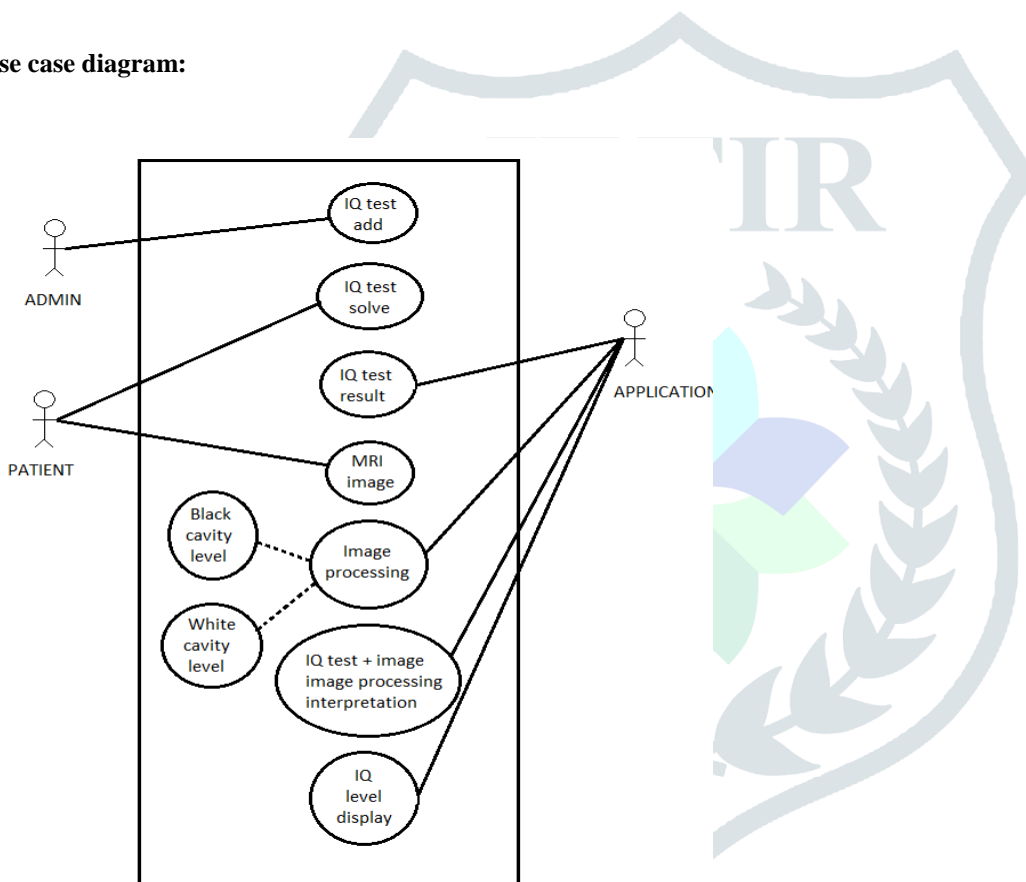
se case diagram:

IQ test add

ADMIN

IQ test solve

IQ test result

APPLICATION

PATIENT

MRI image

Black cavity level

Image processing

White cavity level

IQ test + image image processing interpretation

IQ level display

TIR